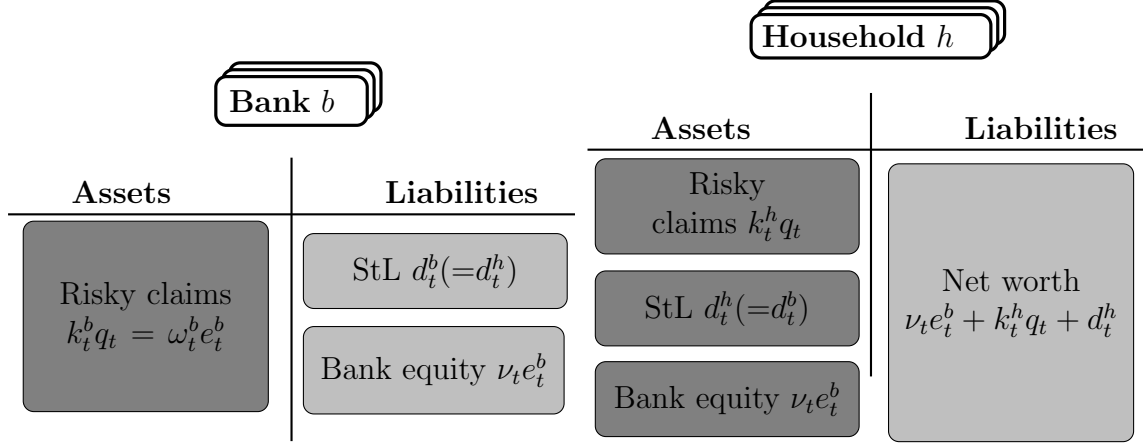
**Household** $h$

**Bank** $b$

| **Assets** | **Liabilities** |
|---|---|
| Risky claims $k_t^b q_t = \omega_t^b e_t^b$ | StL $d_t^b (=d_t^h)$ |
| | Bank equity $\nu_t e_t^b$ |

| **Assets** | **Liabilities** |
|---|---|
| Risky claims $k_t^h q_t$ | Net worth $\nu_t e_t^b + k_t^h q_t + d_t^h$ |
| StL $d_t^h (=d_t^b)$ | |
| Bank equity $\nu_t e_t^b$ | |